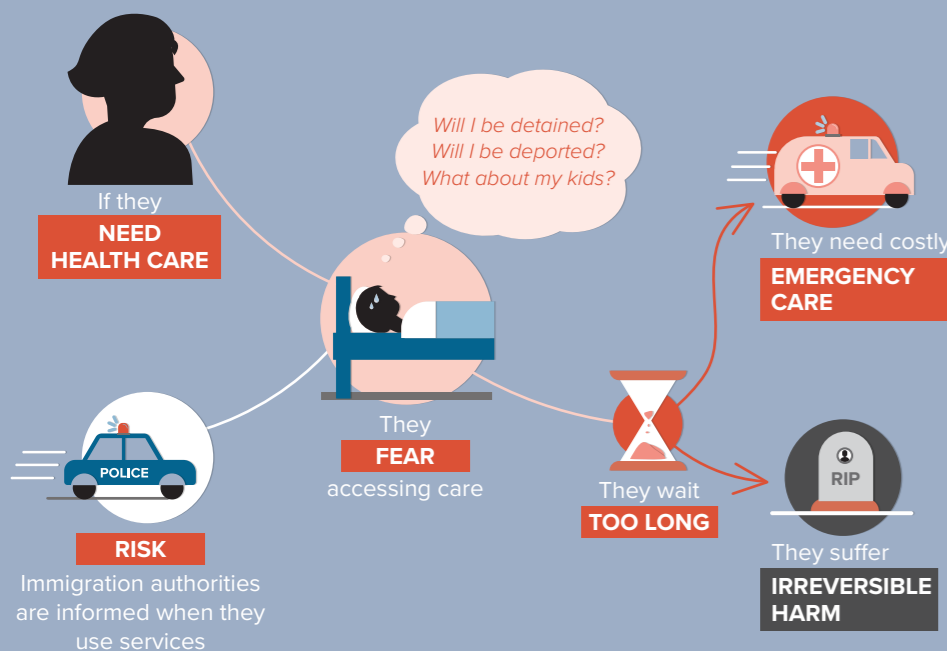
If they
NEED HEALTH CARE

Will I be detained?
Will I be deported?
What about my kids?

They need costly
EMERGENCY CARE

POLICE

They
FEAR
accessing care

They wait
TOO LONG

RIP

RISK
Immigration authorities are informed when they use services

They suffer
IRREVERSIBLE HARM